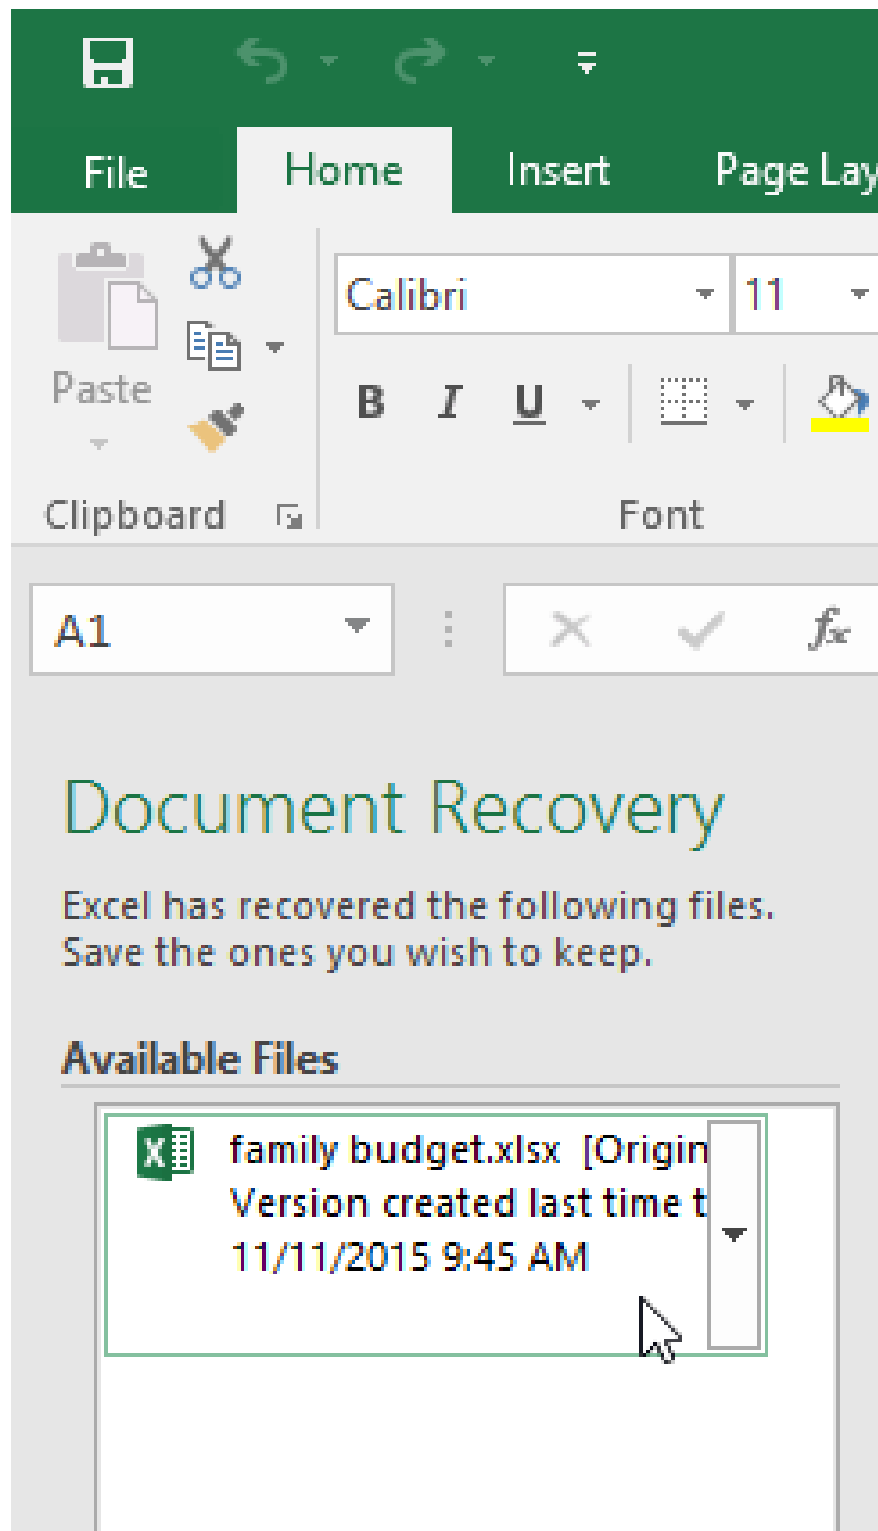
File
Home
Insert
Page Lay

Paste
Clipboard

Calibri
11
B I U
Font

A1
$f_x$

Document Recovery

Excel has recovered the following files. Save the ones you wish to keep.

Available Files

family budget.xlsx [Origin
Version created last time t
11/11/2015 9:45 AM